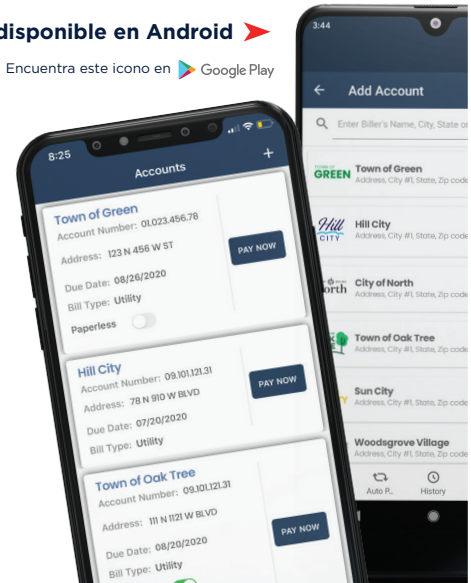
disponible en Android

Encuentra este icono en Google Play

8:25

Accounts

+

Town of Green
Account Number: 01.023.456.78
Address: 123 N 456 W ST
Due Date: 08/26/2020
Bill Type: Utility
Paperless

PAY NOW

Hill City
Account Number: 09.101.121.31
Address: 78 N 910 W BLVD
Due Date: 07/20/2020
Bill Type: Utility

PAY NOW

Town of Oak Tree
Account Number: 09.101.121.31
Address: 111 N 1121 W BLVD
Due Date: 08/20/2020
Bill Type: Utility

PAY NOW

3:44

Add Account

Enter Biller's Name, City, State or

GREEN
Town of Green
Address, City #1, State, Zip code

Hill CITY
Hill City
Address, City #1, State, Zip code

North
City of North
Address, City #1, State, Zip code

Town of Oak Tree
Address, City #1, State, Zip code

Sun City
Address, City #1, State, Zip code

Woodsgrove Village
Address, City #1, State, Zip code

Auto P...

History